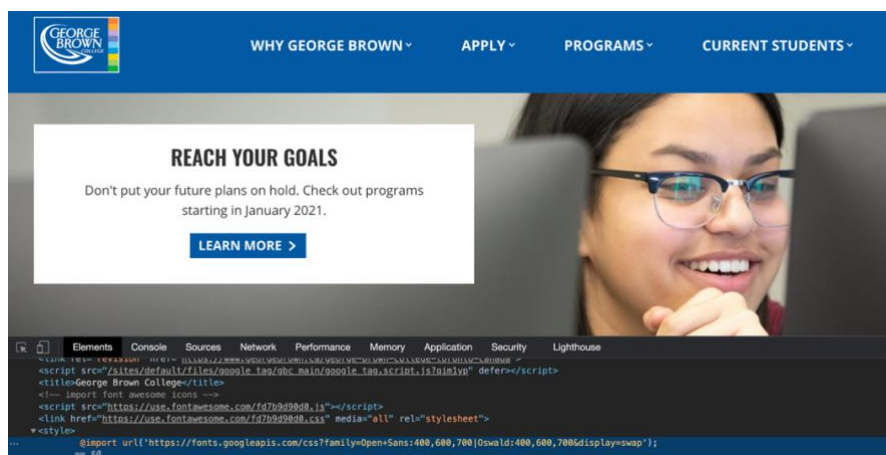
GEORGE BROWN COLLEGE

WHY GEORGE BROWN ˅ APPLY ˅ PROGRAMS ˅ CURRENT STUDENTS ˅

REACH YOUR GOALS

Don't put your future plans on hold. Check out programs starting in January 2021.

LEARN MORE >

Elements Console Sources Network Performance Memory Application Security Lighthouse

<link rel="revision" href="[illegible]">
<script src="/sites/default/files/google_tag/gbc_main/google_tag.script.js?qim1yp" defer></script>
<title>George Brown College</title>
<!-- import font awesome icons -->
<script src="https://use.fontawesome.com/fd7b9d90d0.js"></script>
<link href="https://use.fontawesome.com/fd7b9d90d0.css" media="all" rel="stylesheet">
▾<style>
@import url('https://fonts.googleapis.com/css?family=Open+Sans:400,600,700|Oswald:400,600,700&display=swap');
== $0